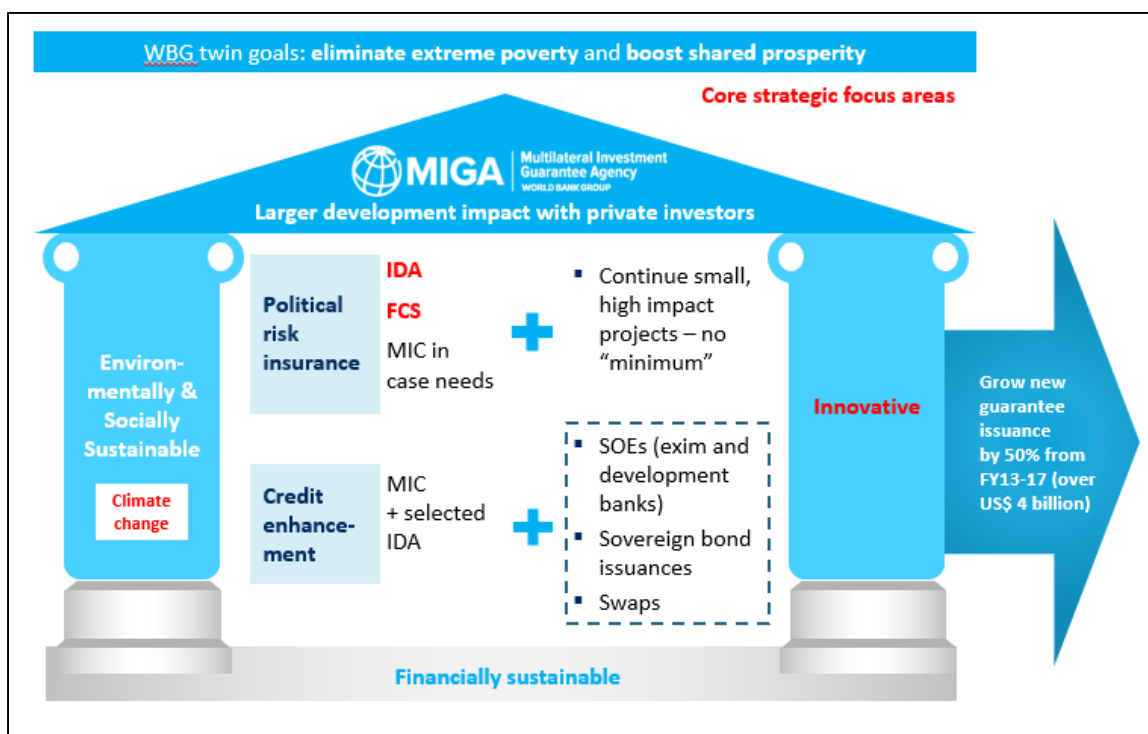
WBG twin goals: eliminate extreme poverty and boost shared prosperity

Core strategic focus areas

MIGA Multilateral Investment Guarantee Agency WORLD BANK GROUP

Larger development impact with private investors

Environmentally & Socially Sustainable

Climate change

Political risk insurance

IDA

FCS

MIC in case needs

+

▪ Continue small, high impact projects – no "minimum"

Credit enhancement

MIC + selected IDA

+

▪ SOEs (exim and development banks)
▪ Sovereign bond issuances
▪ Swaps

Innovative

Grow new guarantee issuance by 50% from FY13-17 (over US$ 4 billion)

Financially sustainable